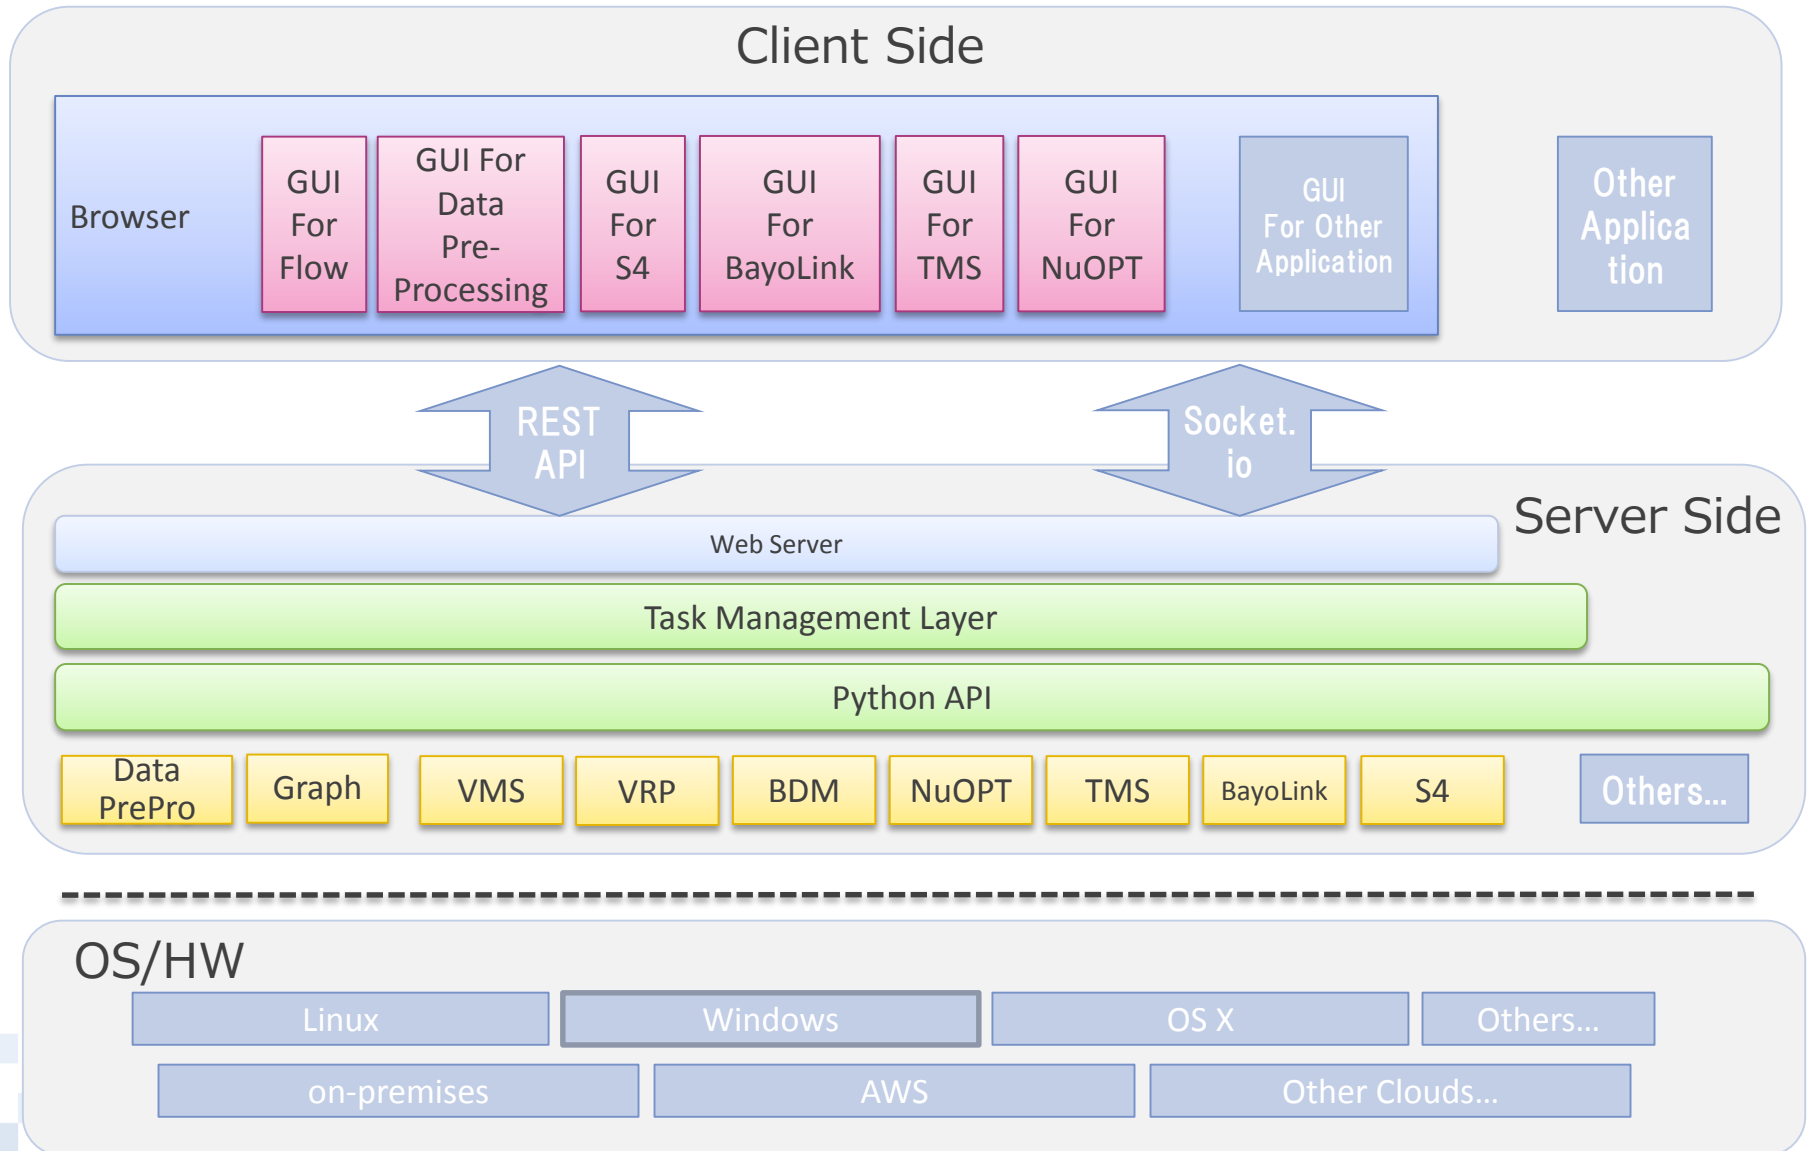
Client Side

Browser

GUI For Flow

GUI For Data Pre-Processing

GUI For S4

GUI For BayoLink

GUI For TMS

GUI For NuOPT

GUI For Other Application

Other Application

REST API

Socket. io

Server Side

Web Server

Task Management Layer

Python API

Data PrePro

Graph

VMS

VRP

BDM

NuOPT

TMS

BayoLink

S4

Others...

OS/HW

Linux

Windows

OS X

Others...

on-premises

AWS

Other Clouds...